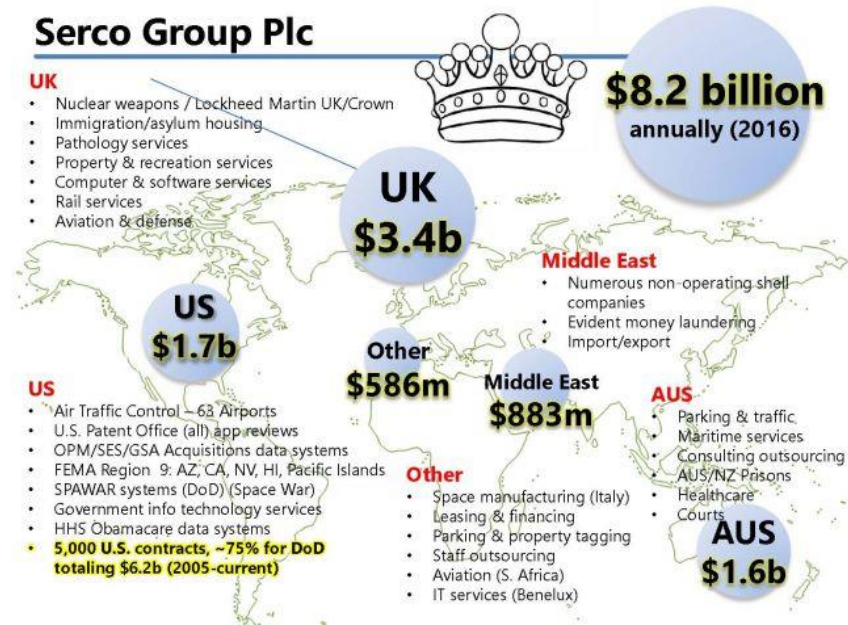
Serco Group Plc

$8.2 billion
annually (2016)

UK
- Nuclear weapons / Lockheed Martin UK/Crown
- Immigration/asylum housing
- Pathology services
- Property & recreation services
- Computer & software services
- Rail services
- Aviation & defense

UK
$3.4b

US
$1.7b

Middle East
- Numerous non-operating shell companies
- Evident money laundering
- Import/export

Other
$586m

Middle East
$883m

US
- Air Traffic Control – 63 Airports
- U.S. Patent Office (all) app reviews
- OPM/SES/GSA Acquisitions data systems
- FEMA Region 9: AZ, CA, NV, HI, Pacific Islands
- SPAWAR systems (DoD) (Space War)
- Government info technology services
- HHS Obamacare data systems
- 5,000 U.S. contracts, ~75% for DoD totaling $6.2b (2005-current)

AUS
- Parking & traffic
- Maritime services
- Consulting outsourcing
- AUS/NZ Prisons
- Healthcare
- Courts

Other
- Space manufacturing (Italy)
- Leasing & financing
- Parking & property tagging
- Staff outsourcing
- Aviation (S. Africa)
- IT services (Benelux)

AUS
$1.6b